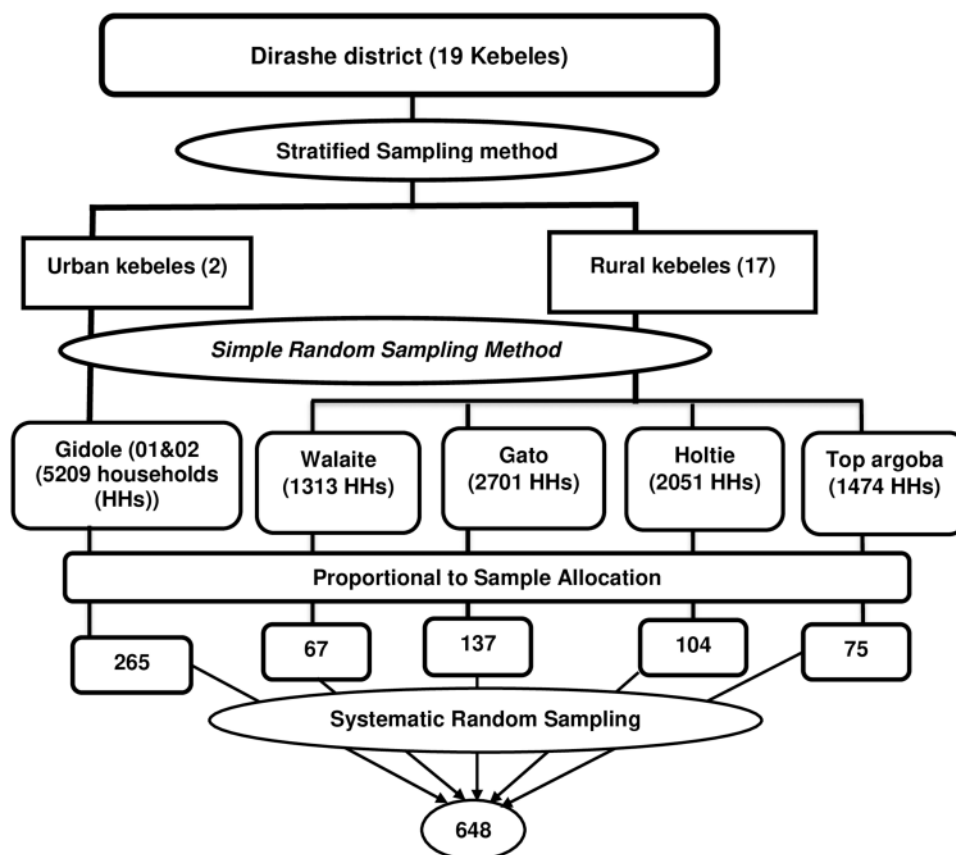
Dirashe district (19 Kebeles)

Stratified Sampling method

Urban kebeles (2)

Rural kebeles (17)

Simple Random Sampling Method

Gidole (01&02 (5209 households (HHs))

Walaite (1313 HHs)

Gato (2701 HHs)

Holtie (2051 HHs)

Top argoba (1474 HHs)

Proportional to Sample Allocation

265

67

137

104

75

Systematic Random Sampling

648